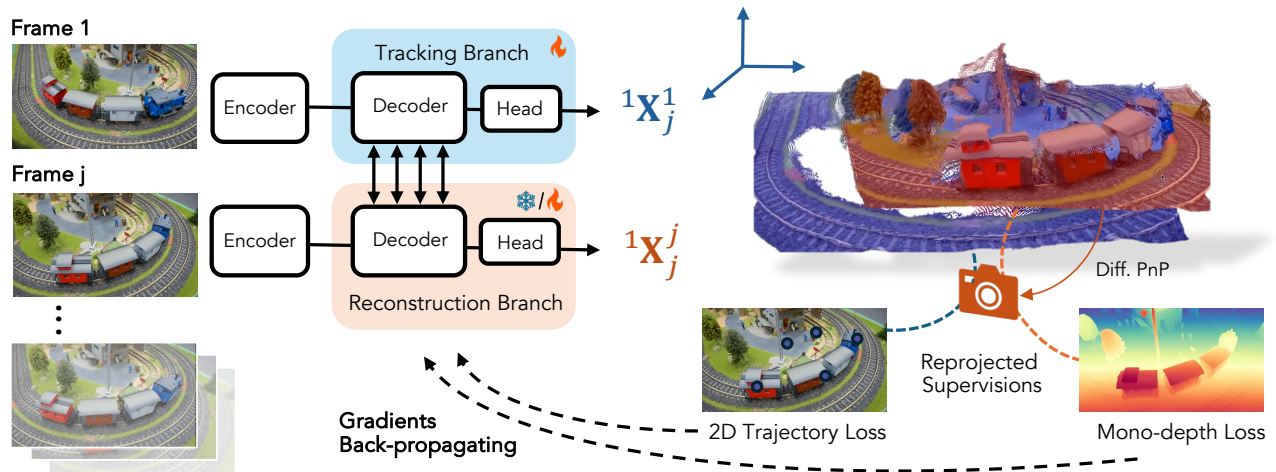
Frame 1

Frame j

Tracking Branch

Encoder

Decoder

Head

$^{1}\mathbf{X}_{j}^{1}$

Encoder

Decoder

Head

$^{1}\mathbf{X}_{j}^{j}$

Reconstruction Branch

Diff. PnP

Reprojected Supervisions

Gradients Back-propagating

2D Trajectory Loss

Mono-depth Loss